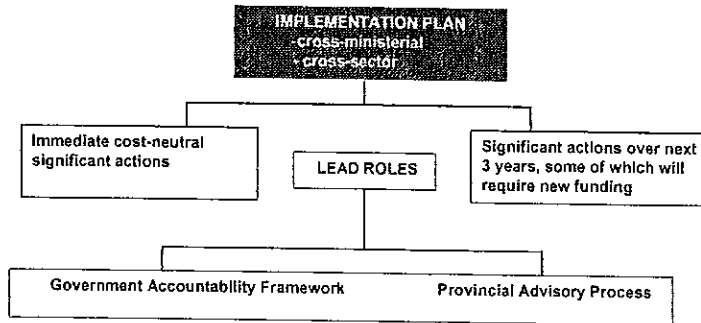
IMPLEMENTATION PLAN
-cross-ministerial
- cross-sector

Immediate cost-neutral significant actions

LEAD ROLES

Significant actions over next 3 years, some of which will require new funding

Government Accountability Framework

Provincial Advisory Process